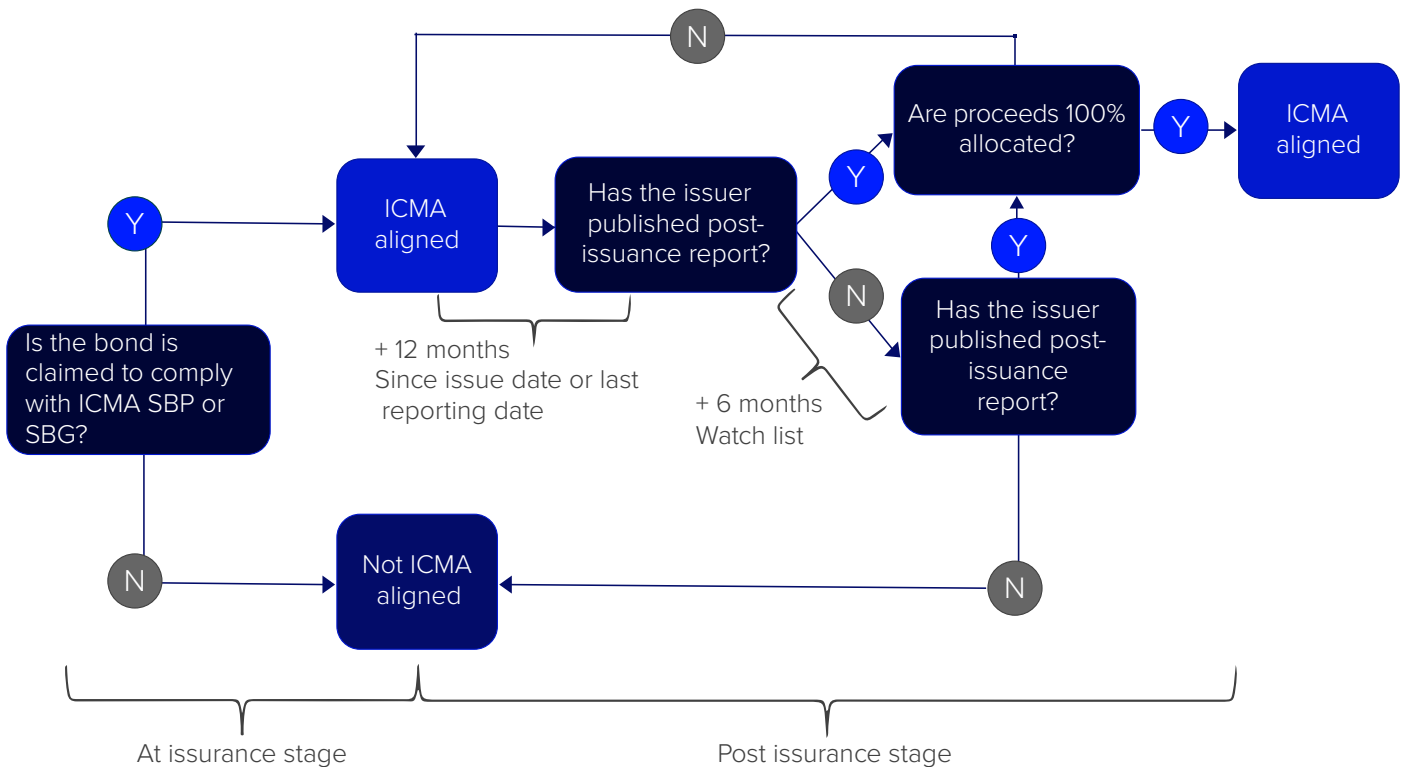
Is the bond is claimed to comply with ICMA SBP or SBG?

Y

N

ICMA aligned

Not ICMA aligned

+ 12 months
Since issue date or last reporting date

Has the issuer published post-issuance report?

Y

N

+ 6 months
Watch list

Are proceeds 100% allocated?

N

Y

ICMA aligned

Y

Has the issuer published post-issuance report?

N

At issurance stage

Post issurance stage